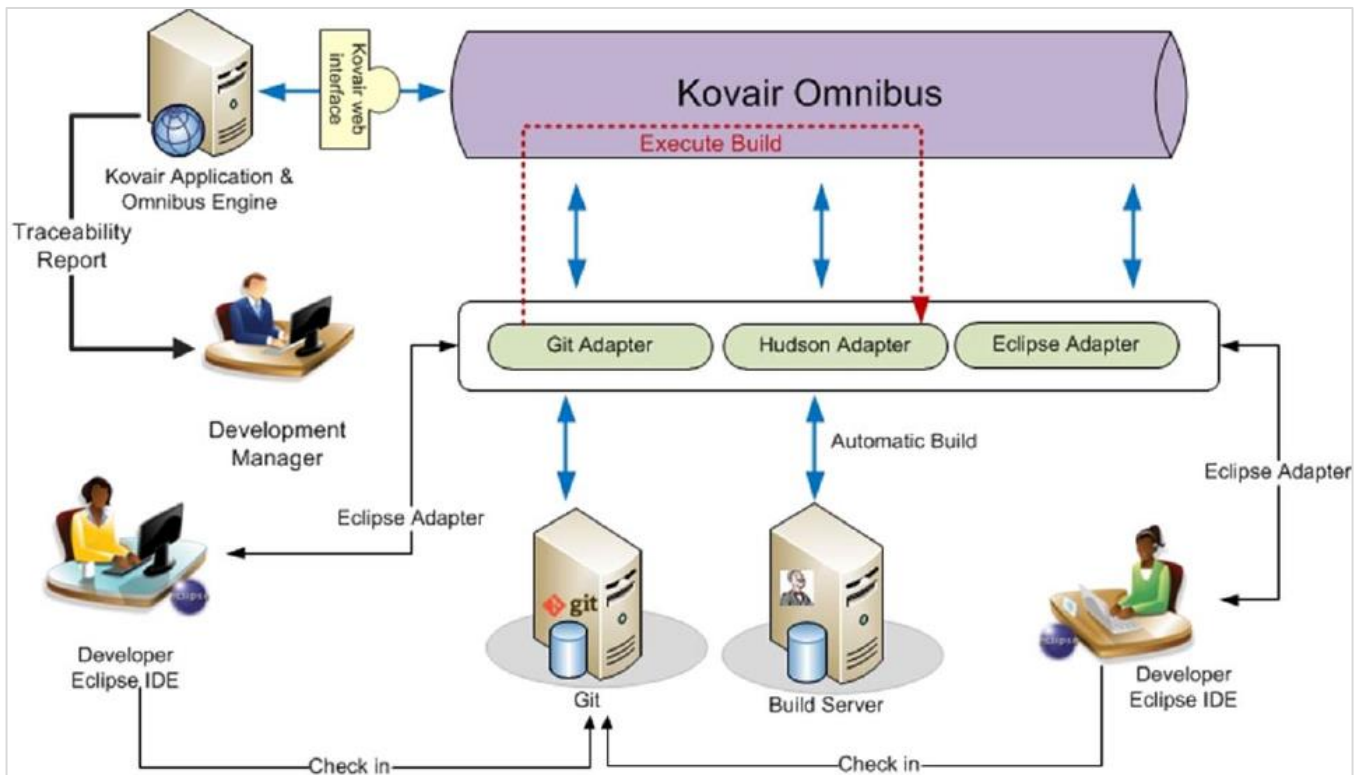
Kovair web interface

Kovair Omnibus

Execute Build

Kovair Application & Omnibus Engine

Traceability Report

Development Manager

Git Adapter

Hudson Adapter

Eclipse Adapter

Automatic Build

Eclipse Adapter

Eclipse Adapter

eclipse

Developer Eclipse IDE

git

Git

Build Server

eclipse

Developer Eclipse IDE

Check in

Check in